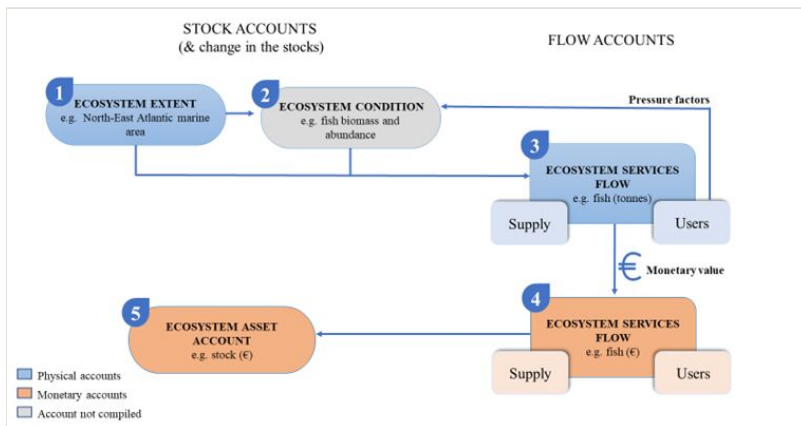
STOCK ACCOUNTS
(& change in the stocks)

FLOW ACCOUNTS

1
ECOSYSTEM EXTENT
e.g. North-East Atlantic marine area

2
ECOSYSTEM CONDITION
e.g. fish biomass and abundance

Pressure factors

3
ECOSYSTEM SERVICES FLOW
e.g. fish (tonnes)

Supply

Users

€ Monetary value

4
ECOSYSTEM SERVICES FLOW
e.g. fish (€)

Supply

Users

5
ECOSYSTEM ASSET ACCOUNT
e.g. stock (€)

Physical accounts
Monetary accounts
Account not compiled